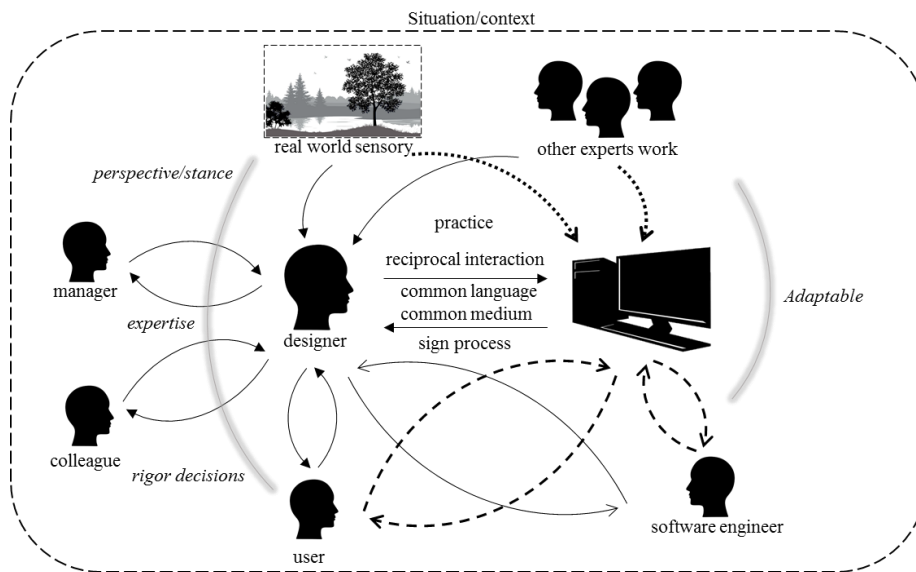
Situation/context

real world sensory

other experts work

perspective/stance

practice

reciprocal interaction

common language

common medium

sign process

manager

expertise

designer

Adaptable

colleague

rigor decisions

user

software engineer